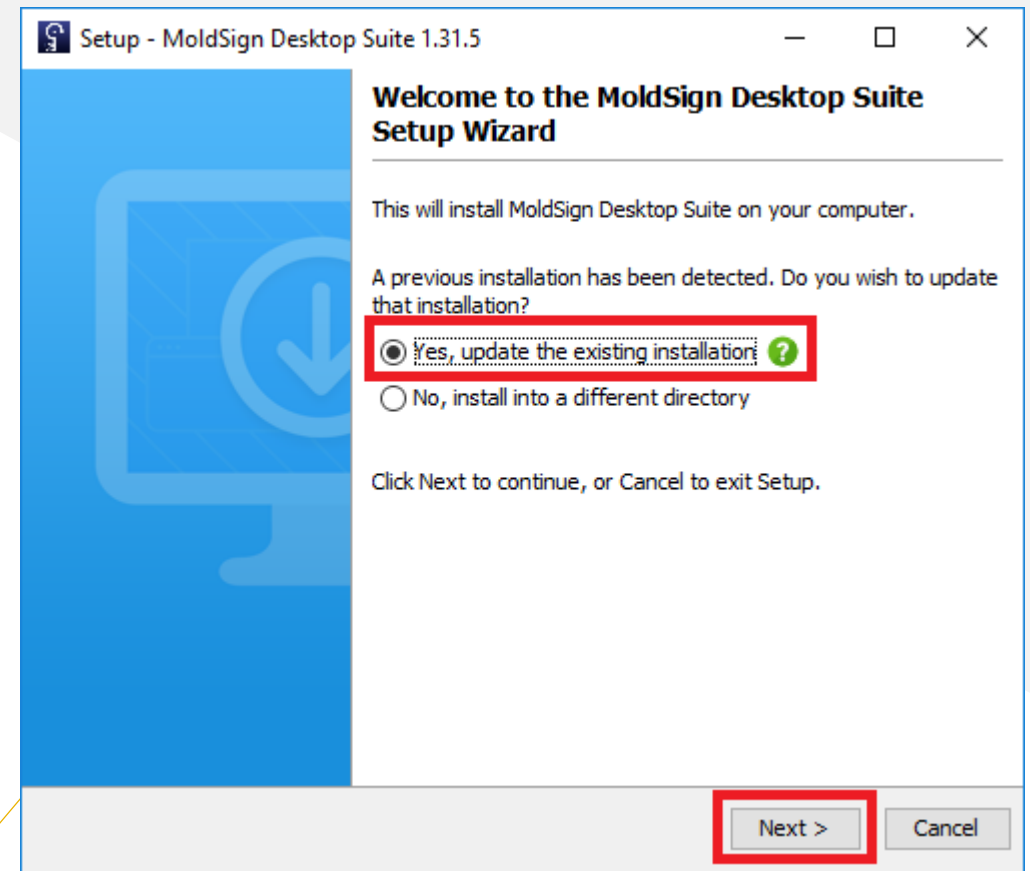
Setup - MoldSign Desktop Suite 1.31.5

Welcome to the MoldSign Desktop Suite Setup Wizard

This will install MoldSign Desktop Suite on your computer.

A previous installation has been detected. Do you wish to update that installation?

Yes, update the existing installation

No, install into a different directory

Click Next to continue, or Cancel to exit Setup.

Next >

Cancel